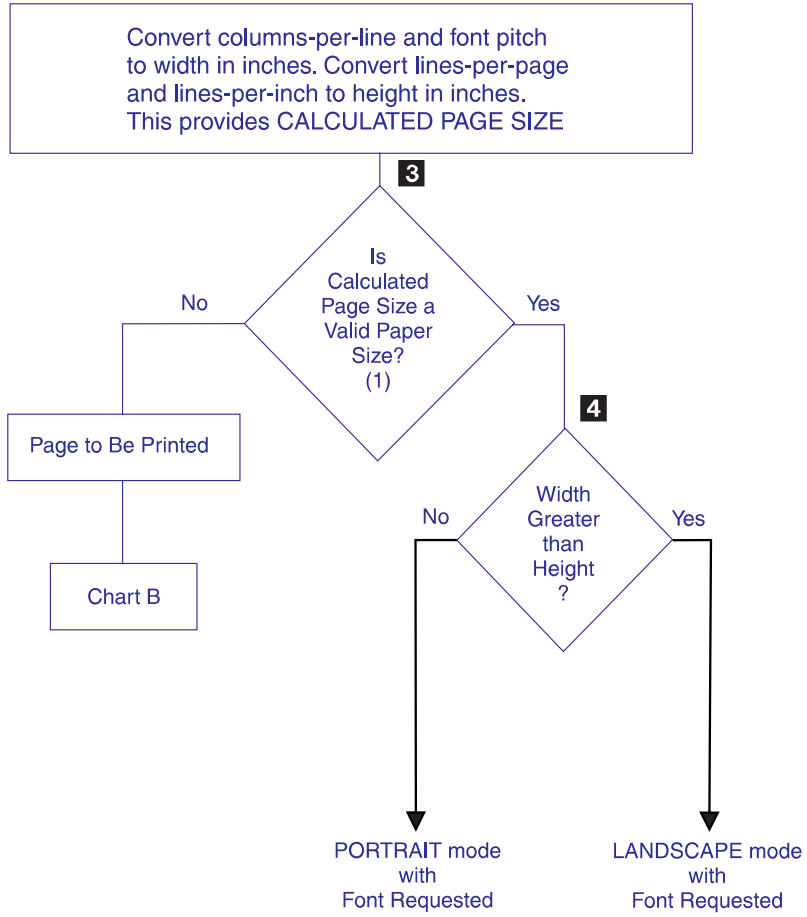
Convert columns-per-line and font pitch to width in inches. Convert lines-per-page and lines-per-inch to height in inches. This provides CALCULATED PAGE SIZE

3

Is Calculated Page Size a Valid Paper Size? (1)

No

Yes

Page to Be Printed

Chart B

4

Width Greater than Height ?

No

Yes

PORTRAIT mode with Font Requested

LANDSCAPE mode with Font Requested